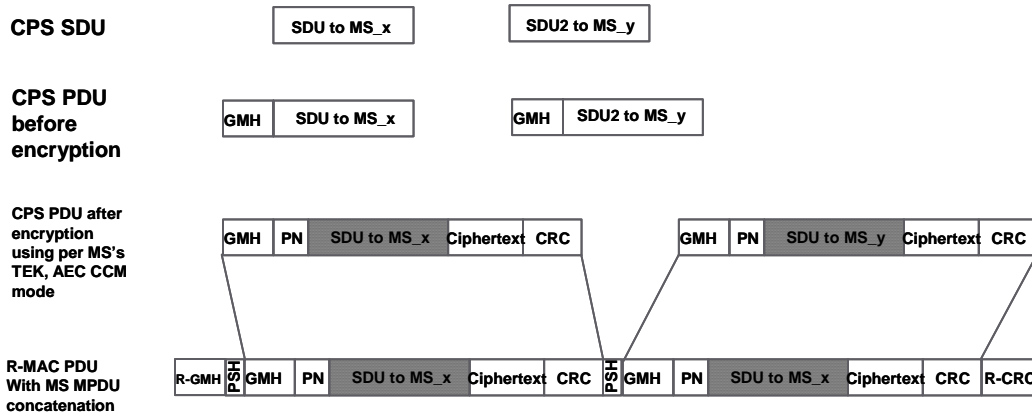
CPS SDU

SDU to MS_x

SDU2 to MS_y

CPS PDU before encryption

GMH | SDU to MS_x

GMH | SDU2 to MS_y

CPS PDU after encryption using per MS's TEK, AEC CCM mode

GMH | PN | SDU to MS_x | Ciphertext | CRC

GMH | PN | SDU to MS_y | Ciphertext | CRC

R-MAC PDU With MS MPDU concatenation

R-GMH | PSH | GMH | PN | SDU to MS_x | Ciphertext | CRC | PSH | GMH | PN | SDU to MS_x | Ciphertext | CRC | R-CRC